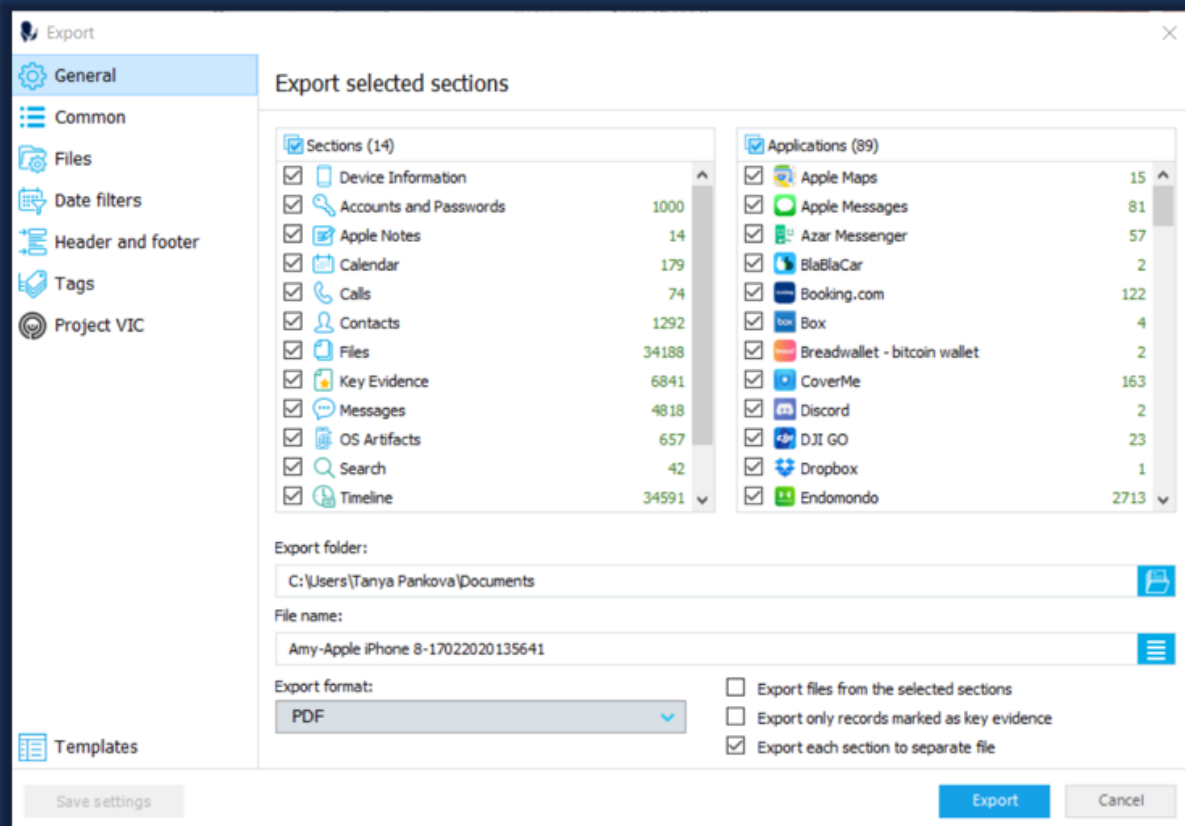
Export

General
Common
Files
Date filters
Header and footer
Tags
Project VIC

Templates

Export selected sections

| Sections (14) | |
|---|---|
| Device Information | |
| Accounts and Passwords | 1000 |
| Apple Notes | 14 |
| Calendar | 179 |
| Calls | 74 |
| Contacts | 1292 |
| Files | 34188 |
| Key Evidence | 6841 |
| Messages | 4818 |
| OS Artifacts | 657 |
| Search | 42 |
| Timeline | 34591 |

| Applications (89) | |
|---|---|
| Apple Maps | 15 |
| Apple Messages | 81 |
| Azar Messenger | 57 |
| BlaBlaCar | 2 |
| Booking.com | 122 |
| Box | 4 |
| Breadwallet - bitcoin wallet | 2 |
| CoverMe | 163 |
| Discord | 2 |
| DJI GO | 23 |
| Dropbox | 1 |
| Endomondo | 2713 |

Export folder:
C:\Users\Tanya Pankova\Documents

File name:
Amy-Apple iPhone 8-17022020135641

Export format:
PDF

Export files from the selected sections
Export only records marked as key evidence
Export each section to separate file

Save settings
Export
Cancel